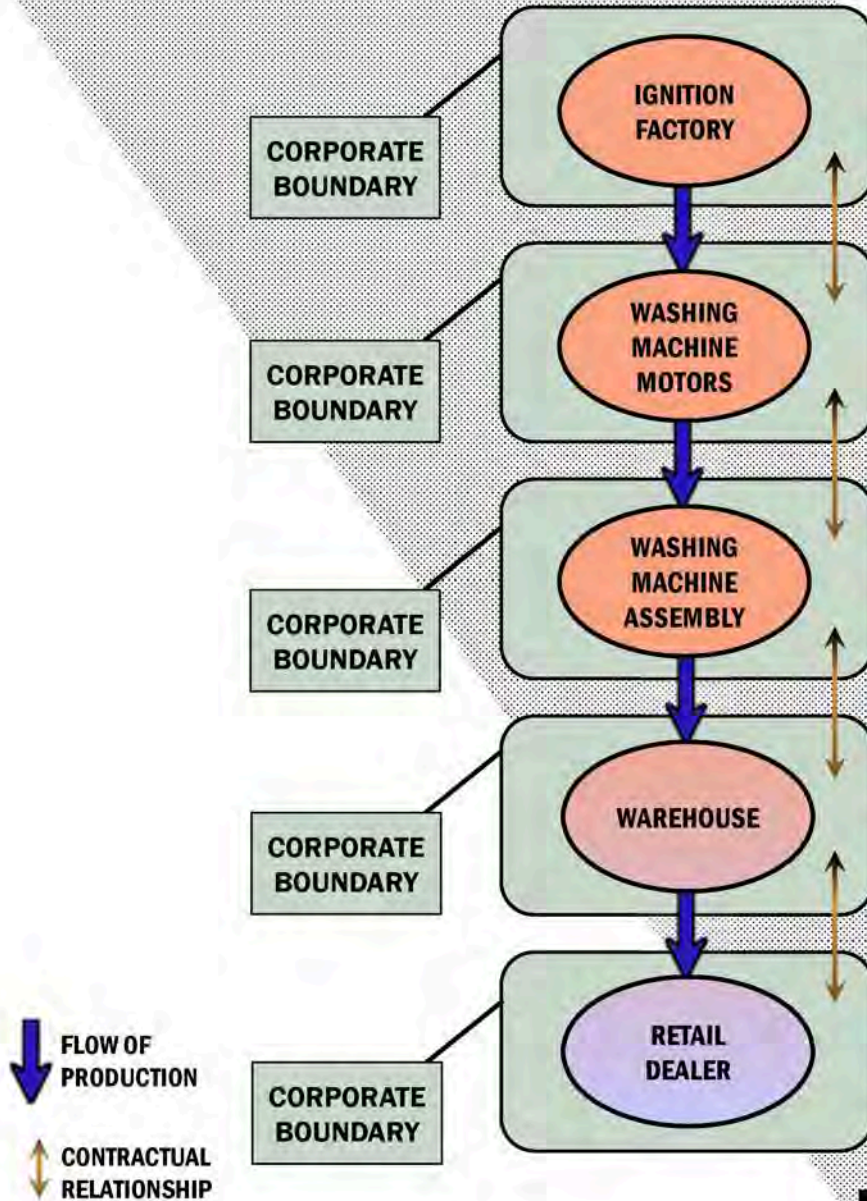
CORPORATE BOUNDARY

IGNITION FACTORY

CORPORATE BOUNDARY

WASHING MACHINE MOTORS

CORPORATE BOUNDARY

WASHING MACHINE ASSEMBLY

CORPORATE BOUNDARY

WAREHOUSE

CORPORATE BOUNDARY

RETAIL DEALER

FLOW OF PRODUCTION

CONTRACTUAL RELATIONSHIP